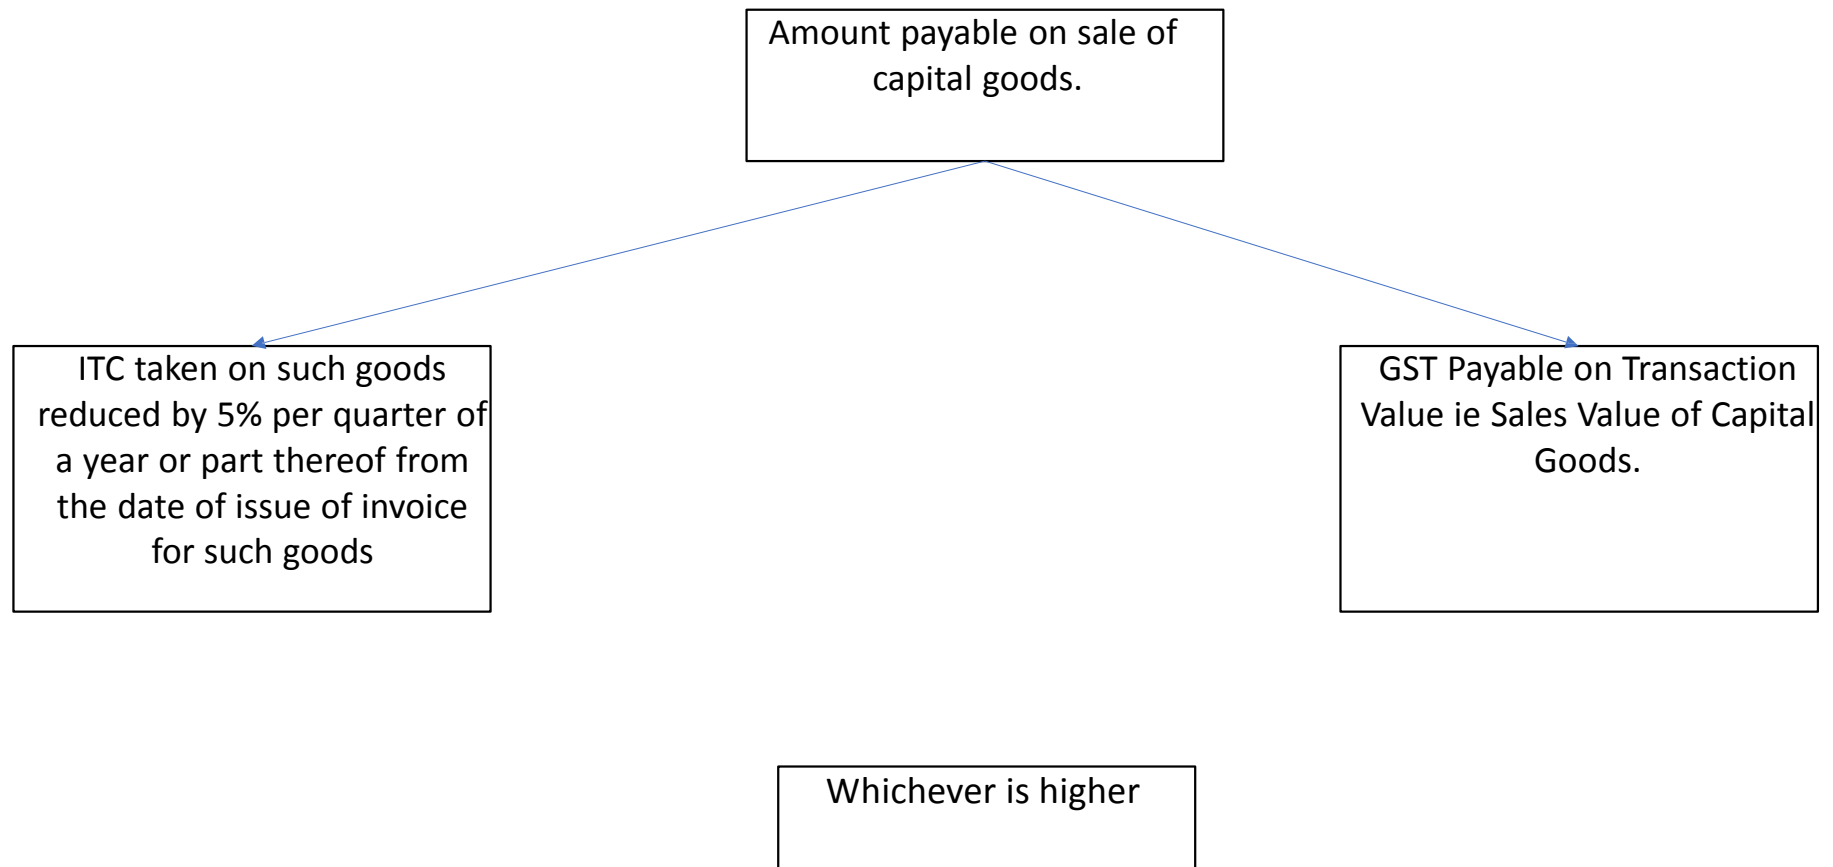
Amount payable on sale of capital goods.

ITC taken on such goods reduced by 5% per quarter of a year or part thereof from the date of issue of invoice for such goods

GST Payable on Transaction Value ie Sales Value of Capital Goods.

Whichever is higher